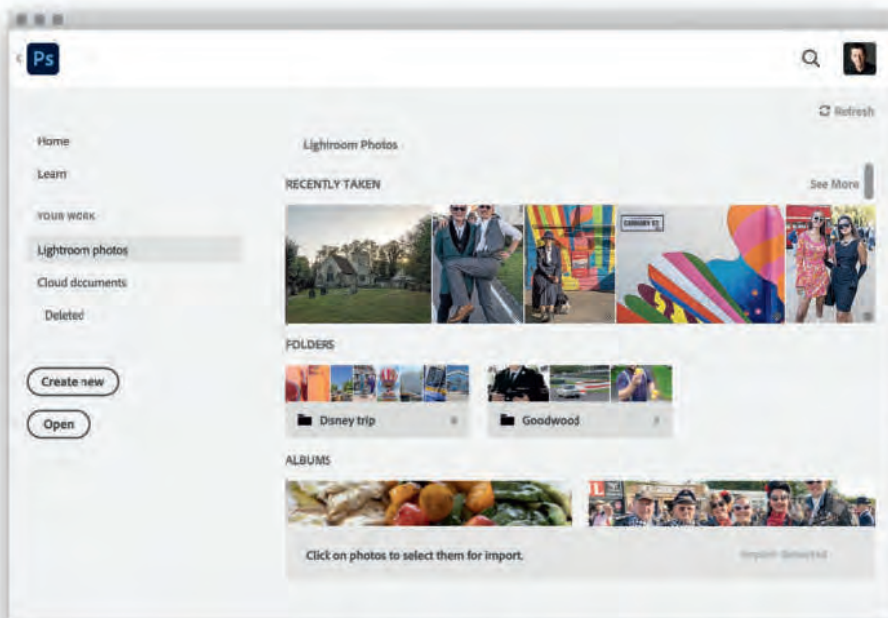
Ps

Refresh

Home

Learn

YOUR WORK

Lightroom photos

Cloud documents

Deleted

Create new

Open

Lightroom Photos

RECENTLY TAKEN

See More

FOLDERS

Disney trip

Goodwood

ALBUMS

Click on photos to select them for import.

Import Selected